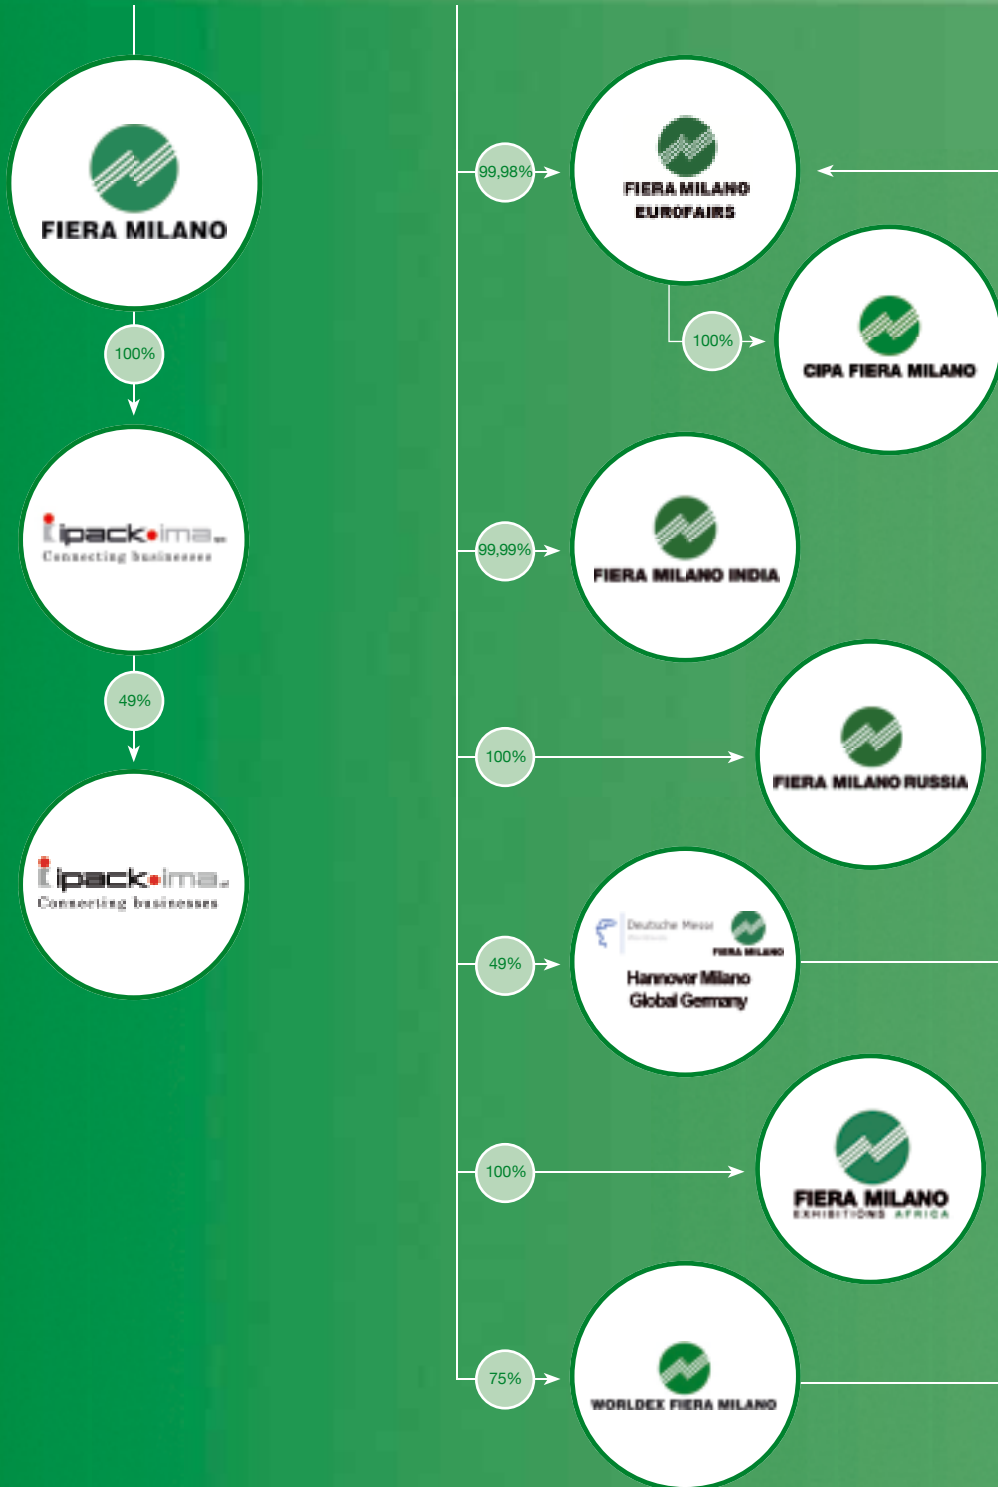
FIERA MILANO

100%

ipack-ima
Connecting businesses

49%

ipack-ima
Connecting businesses

99,98%

FIERA MILANO
EUROFAIRS

100%

CIPA FIERA MILANO

99,99%

FIERA MILANO INDIA

100%

FIERA MILANO RUSSIA

49%

Deutsche Messe

FIERA MILANO

Hannover Milano
Global Germany

100%

FIERA MILANO
EXHIBITIONS AFRICA

75%

WORLDEX FIERA MILANO